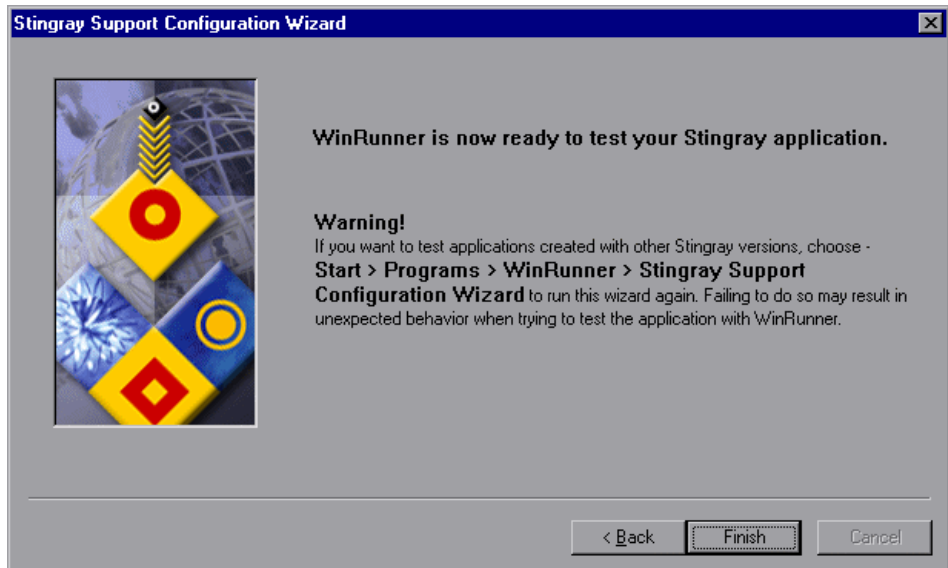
Stingray Support Configuration Wizard

WinRunner is now ready to test your Stingray application.

Warning!
If you want to test applications created with other Stingray versions, choose - Start > Programs > WinRunner > Stingray Support Configuration Wizard to run this wizard again. Failing to do so may result in unexpected behavior when trying to test the application with WinRunner.

< Back Finish Cancel